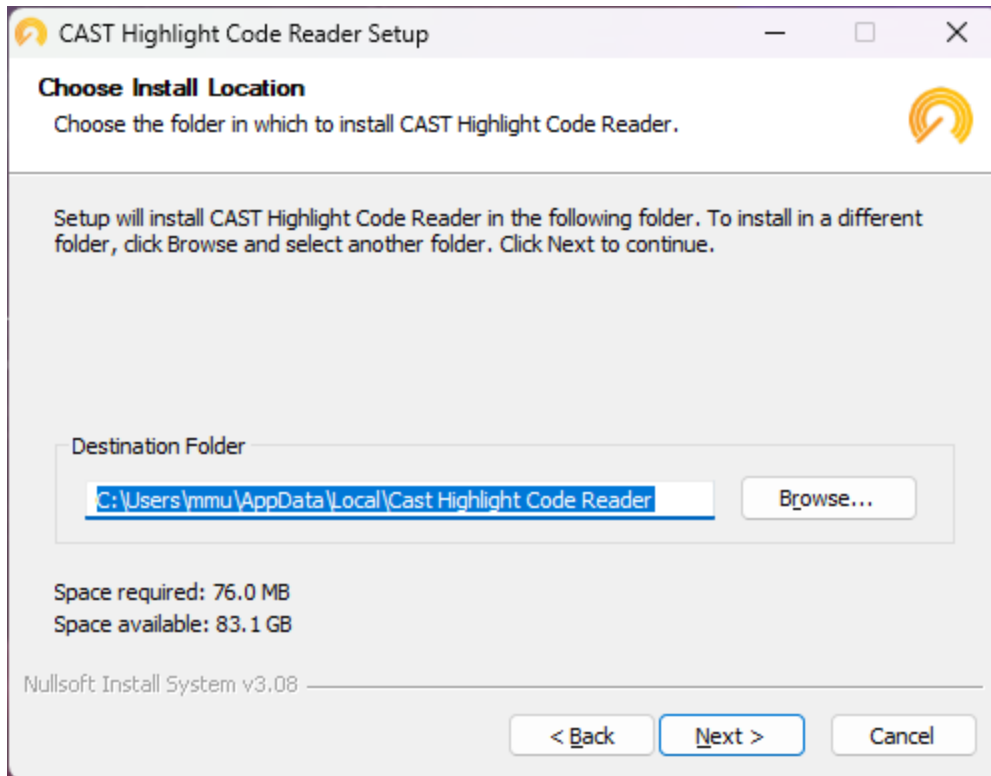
CAST Highlight Code Reader Setup

Choose Install Location
Choose the folder in which to install CAST Highlight Code Reader.

Setup will install CAST Highlight Code Reader in the following folder. To install in a different folder, click Browse and select another folder. Click Next to continue.

Destination Folder
C:\Users\mmu\AppData\Local\Cast Highlight Code Reader
Browse...

Space required: 76.0 MB
Space available: 83.1 GB

Nullsoft Install System v3.08

< Back
Next >
Cancel